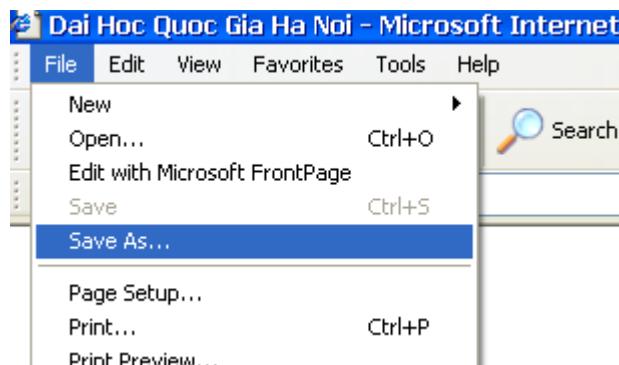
Dai Hoc Quoc Gia Ha Noi - Microsoft Internet

File Edit View Favorites Tools Help

Search

New
Open... Ctrl+O
Edit with Microsoft FrontPage
Save Ctrl+S
Save As...
Page Setup...
Print... Ctrl+P
Print Preview...